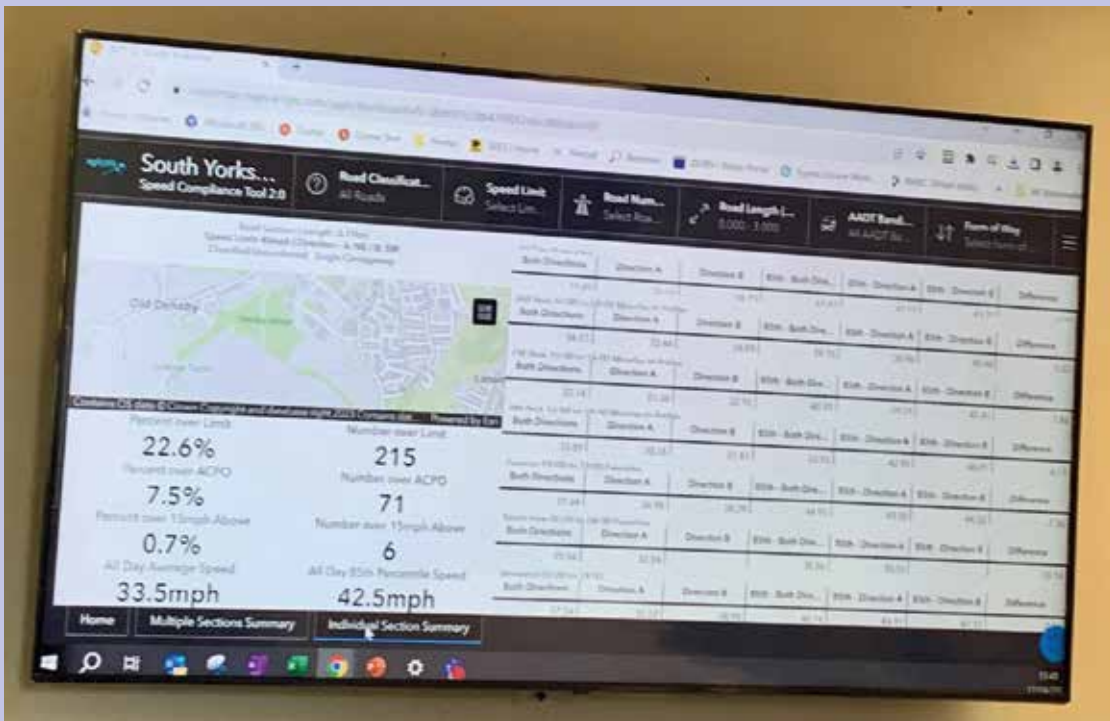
South Yorks...
Speed Compliance Tool 2.0

Road Classificat...
All Roads

Speed Limit
Select Lim...

Road Num...
Select Roa...

Road Length (...
0.000 - 3.000

AADT Band...
All AADT Ba...

Form of Way
Select Form of...

Old Denaby

Contains OS data © Crown Copyright and database right 2023 Contains data... Powered by Esri

Percent over Limit
22.6%
Percent over ACPO
7.5%
Percent over 15mph Above
0.7%
All Day Average Speed
33.5mph

Number over Limit
215
Number over ACPO
71
Number over 15mph Above
6
All Day 85th Percentile Speed
42.5mph

| Both Directions | Direction A | Direction B | 85th - Both Dire... | 85th - Direction A | 85th - Direction B | Difference |
|---|---|---|---|---|---|---|
| Both Directions | Direction A | Direction B | 85th - Both Dire... | 85th - Direction A | 85th - Direction B | Difference |
| Both Directions | Direction A | Direction B | 85th - Both Dire... | 85th - Direction A | 85th - Direction B | Difference |
| Both Directions | Direction A | Direction B | 85th - Both Dire... | 85th - Direction A | 85th - Direction B | Difference |
| Both Directions | Direction A | Direction B | 85th - Both Dire... | 85th - Direction A | 85th - Direction B | Difference |
| Both Directions | Direction A | Direction B | 85th - Both Dire... | 85th - Direction A | 85th - Direction B | Difference |
| Both Directions | Direction A | Direction B | 85th - Both Dire... | 85th - Direction A | 85th - Direction B | Difference |

Home
Multiple Sections Summary
Individual Section Summary